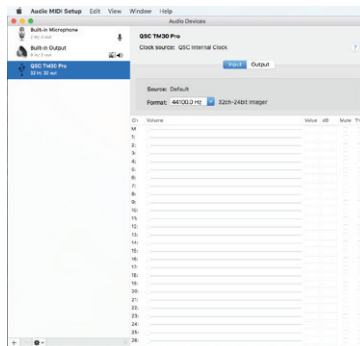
Audio MIDI Setup Edit View Window Help

Audio Devices

Built-in Microphone
2 in/ 0 out

Built-in Output
0 in/ 2 out

QSC TM30 Pro
32 in/ 32 out

QSC TM30 Pro
Clock source: QSC Internal Clock

Input Output

Source: Default
Format: 44100.0 Hz 32ch-24bit Integer

| Ch | Volume | Value | dB | Mute | Th |
|---|---|---|---|---|---|
| M | | | | | |
| 1: | | | | | |
| 2: | | | | | |
| 3: | | | | | |
| 4: | | | | | |
| 5: | | | | | |
| 6: | | | | | |
| 7: | | | | | |
| 8: | | | | | |
| 9: | | | | | |
| 10: | | | | | |
| 11: | | | | | |
| 12: | | | | | |
| 13: | | | | | |
| 14: | | | | | |
| 15: | | | | | |
| 16: | | | | | |
| 17: | | | | | |
| 18: | | | | | |
| 19: | | | | | |
| 20: | | | | | |
| 21: | | | | | |
| 22: | | | | | |
| 23: | | | | | |
| 24: | | | | | |
| 25: | | | | | |
| 26: | | | | | |

+ -